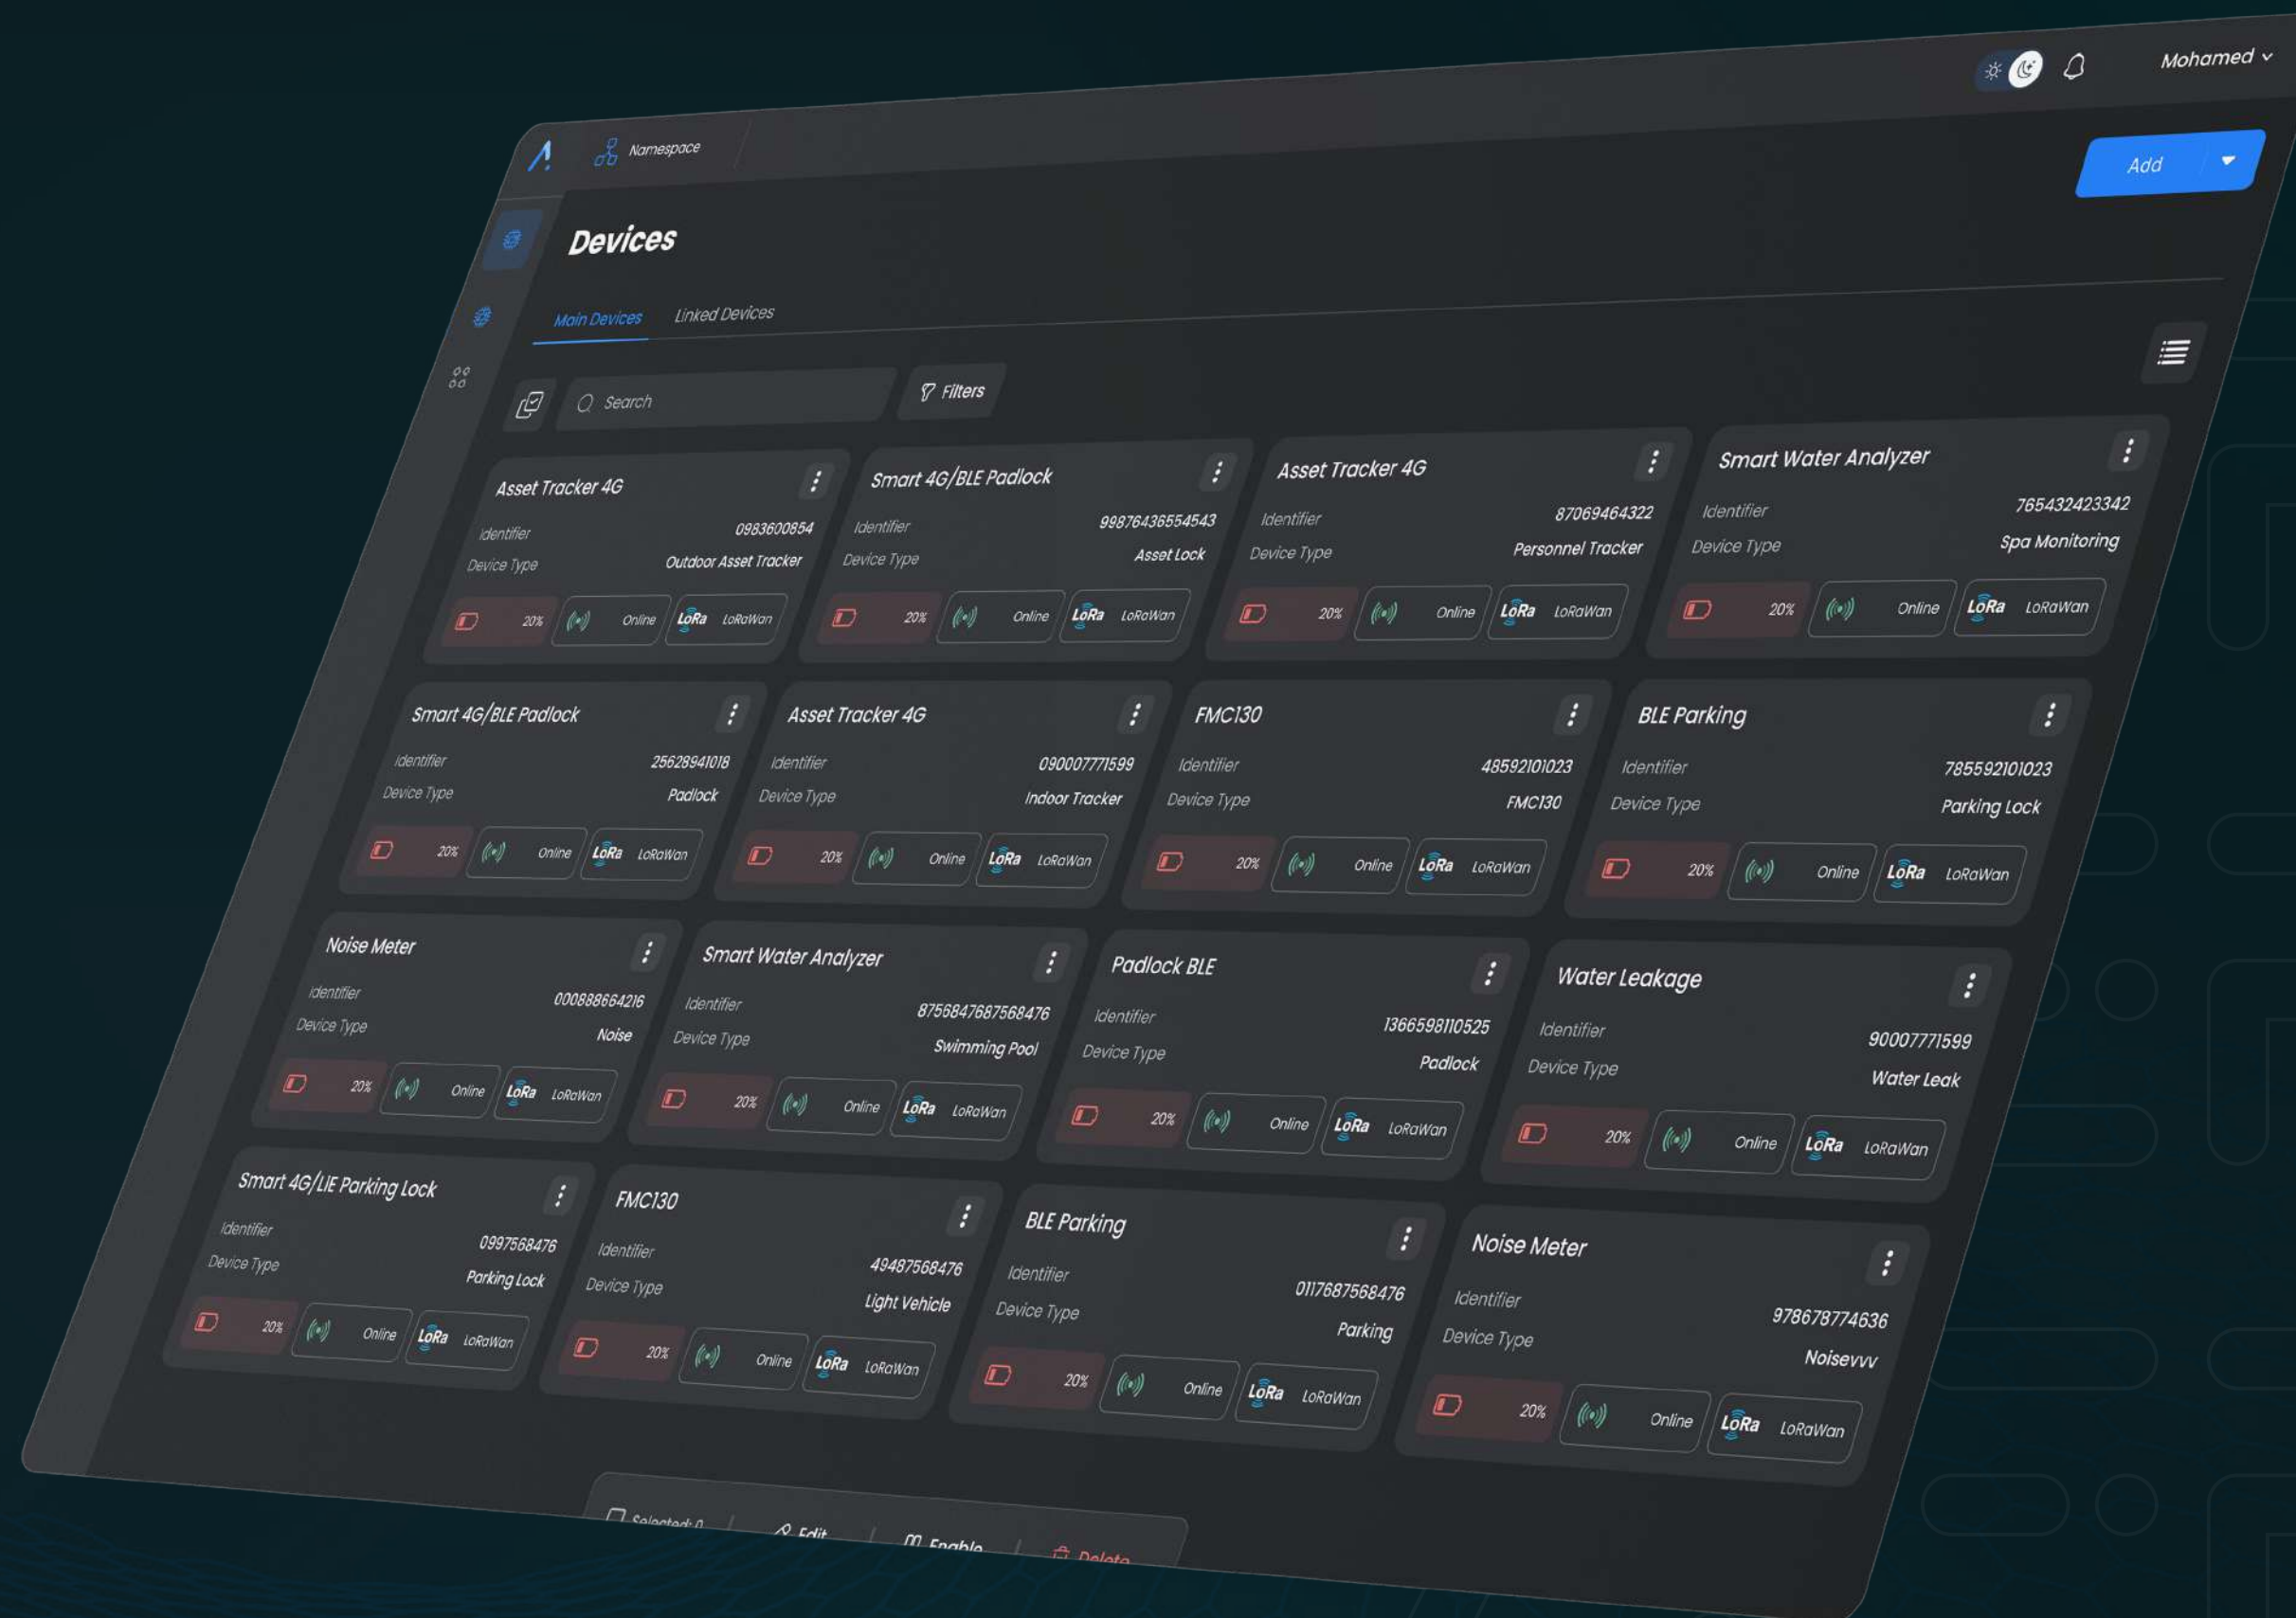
Namespace

Mohamed

Add

Devices

Main Devices
Linked Devices

Search
Filters

Asset Tracker 4G
Identifier 0983600854
Device Type Outdoor Asset Tracker
20% Online LoRa LoRaWan

Smart 4G/BLE Padlock
Identifier 99876436554543
Device Type Asset Lock
20% Online LoRa LoRaWan

Asset Tracker 4G
Identifier 87069464322
Device Type Personnel Tracker
20% Online LoRa LoRaWan

Smart Water Analyzer
Identifier 765432423342
Device Type Spa Monitoring
20% Online LoRa LoRaWan

Smart 4G/BLE Padlock
Identifier 25628941018
Device Type Padlock
20% Online LoRa LoRaWan

Asset Tracker 4G
Identifier 090007771599
Device Type Indoor Tracker
20% Online LoRa LoRaWan

FMC130
Identifier 48592101023
Device Type FMC130
20% Online LoRa LoRaWan

BLE Parking
Identifier 785592101023
Device Type Parking Lock
20% Online LoRa LoRaWan

Noise Meter
Identifier 000888664216
Device Type Noise
20% Online LoRa LoRaWan

Smart Water Analyzer
Identifier 8756847687568476
Device Type Swimming Pool
20% Online LoRa LoRaWan

Padlock BLE
Identifier 1366598110525
Device Type Padlock
20% Online LoRa LoRaWan

Water Leakage
Identifier 90007771599
Device Type Water Leak
20% Online LoRa LoRaWan

Smart 4G/LIE Parking Lock
Identifier 0997568476
Device Type Parking Lock
20% Online LoRa LoRaWan

FMC130
Identifier 49487568476
Device Type Light Vehicle
20% Online LoRa LoRaWan

BLE Parking
Identifier 0117687568476
Device Type Parking
20% Online LoRa LoRaWan

Noise Meter
Identifier 978678774636
Device Type Noisevvv
20% Online LoRa LoRaWan

Selected: 0 Edit Enable Delete